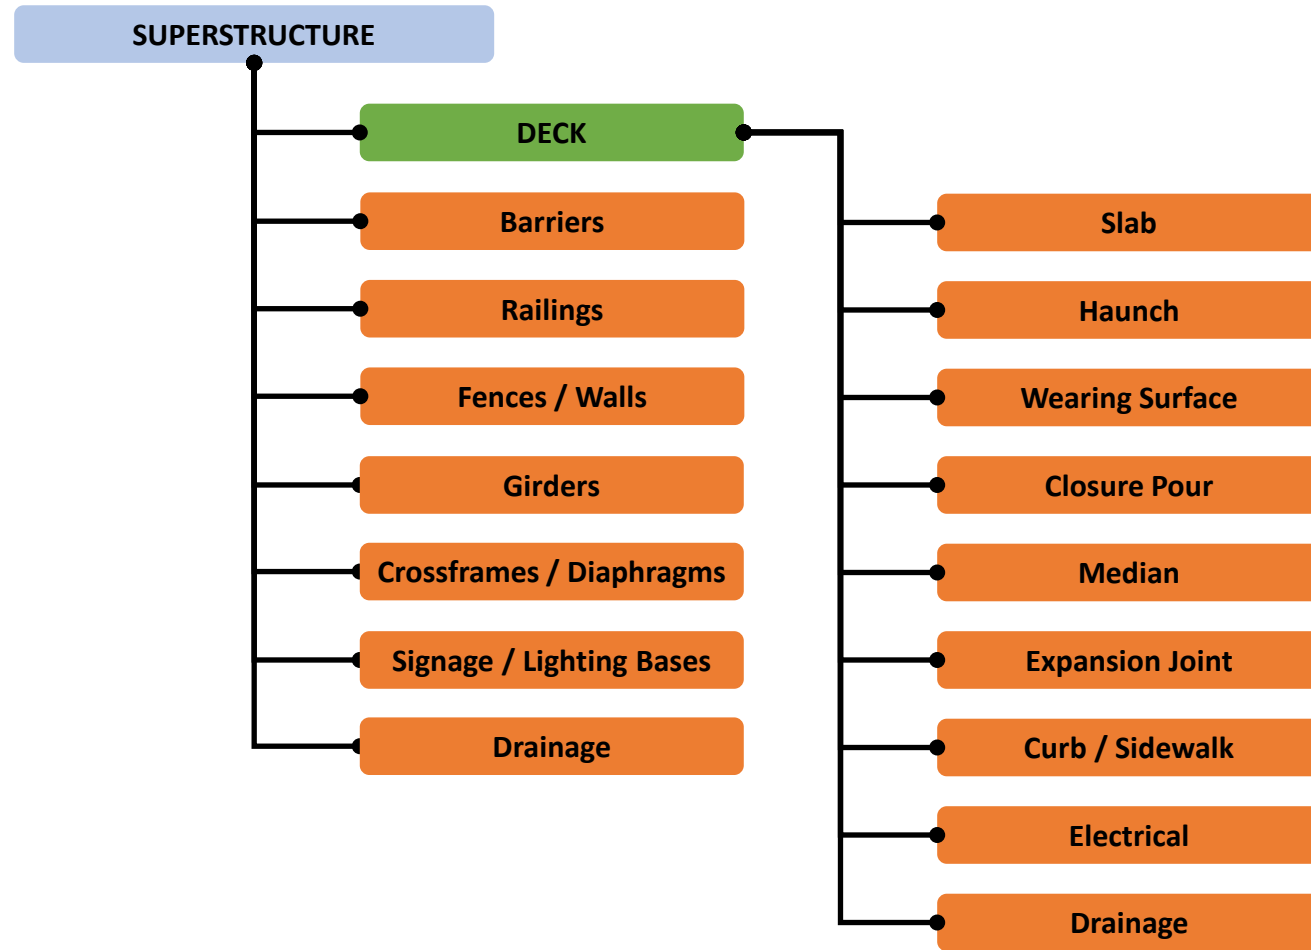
SUPERSTRUCTURE

DECK

Barriers

Railings

Fences / Walls

Girders

Crossframes / Diaphragms

Signage / Lighting Bases

Drainage

Slab

Haunch

Wearing Surface

Closure Pour

Median

Expansion Joint

Curb / Sidewalk

Electrical

Drainage